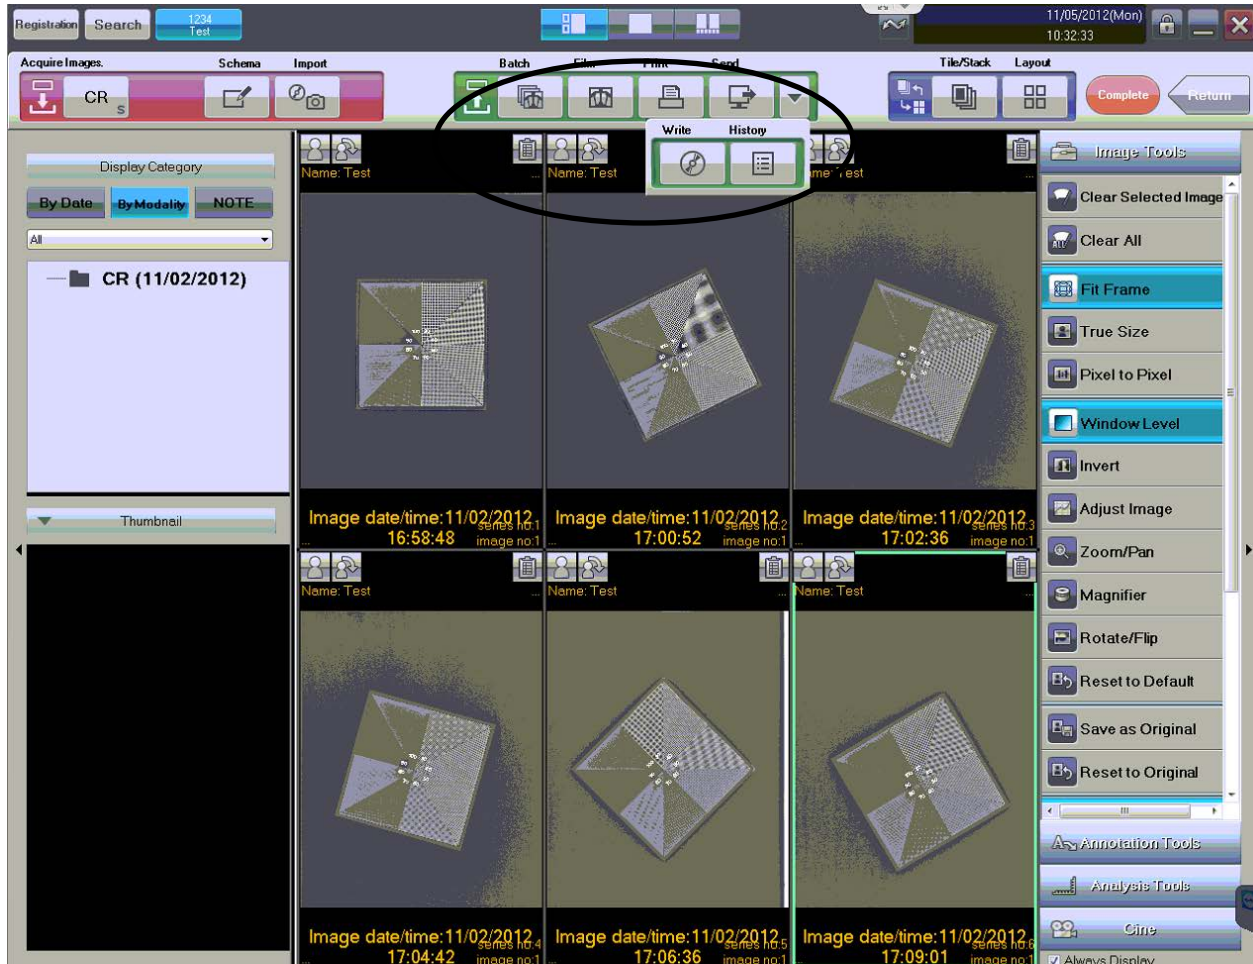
Registration Search 1234 Test

11/05/2012(Mon) 10:32:33

Acquire Images. CR s Schema Import

Batch Film Print Send

Write History

Tile/Stack Layout

Complete Return

Display Category

By Date By Modality NOTE

All

CR (11/02/2012)

Thumbnail

Name: Test

Image date/time:11/02/2012 16:58:48 series no:1 image no:1

Name: Test

Image date/time:11/02/2012 17:00:52 series no:2 image no:1

Name: Test

Image date/time:11/02/2012 17:02:36 series no:3 image no:1

Name: Test

Image date/time:11/02/2012 17:04:42 series no:4 image no:1

Name: Test

Image date/time:11/02/2012 17:06:36 series no:5 image no:1

Name: Test

Image date/time:11/02/2012 17:09:01 series no:6 image no:1

Image Tools

Clear Selected Image

Clear All

Fit Frame

True Size

Pixel to Pixel

Window Level

Invert

Adjust Image

Zoom/Pan

Magnifier

Rotate/Flip

Reset to Default

Save as Original

Reset to Original

Annotation Tools

Analysis Tools

Cine

Always Display